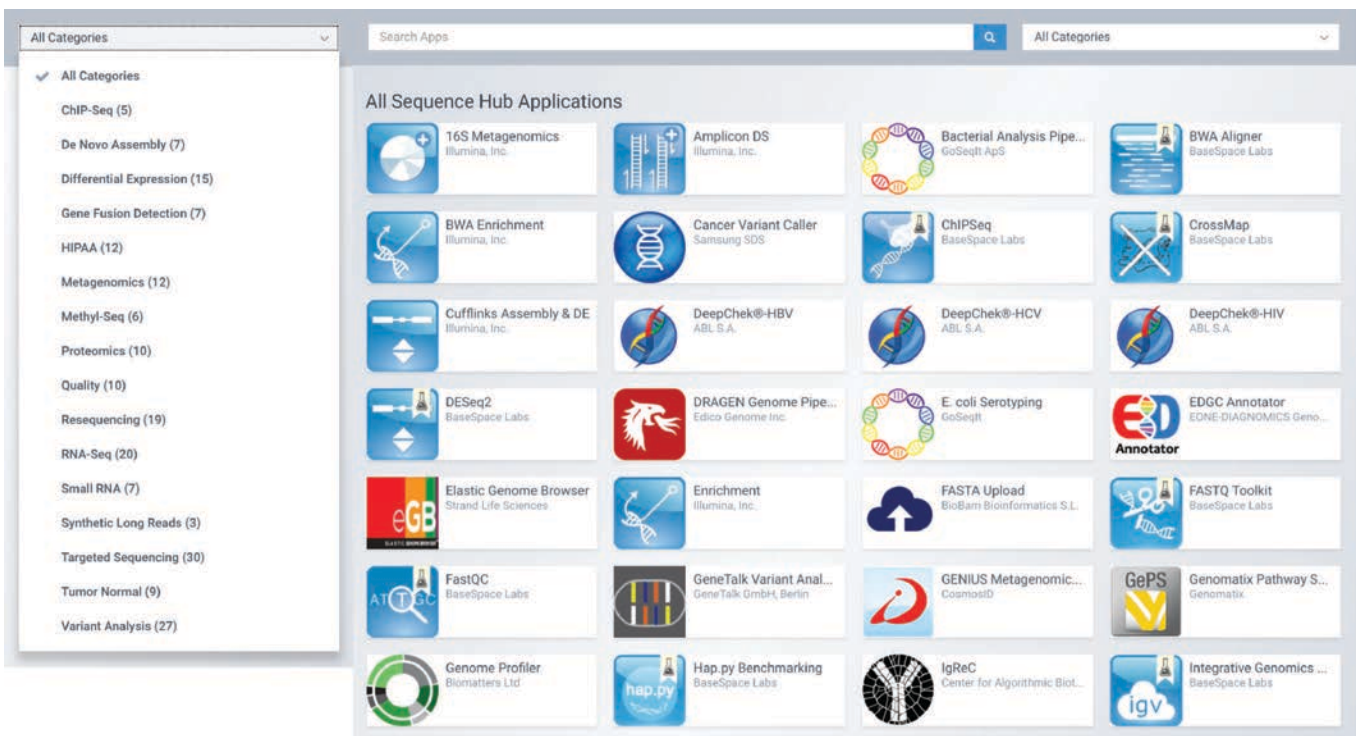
All Categories

All Categories
ChIP-Seq (5)
De Novo Assembly (7)
Differential Expression (15)
Gene Fusion Detection (7)
HIPAA (12)
Metagenomics (12)
Methyl-Seq (6)
Proteomics (10)
Quality (10)
Resequencing (19)
RNA-Seq (20)
Small RNA (7)
Synthetic Long Reads (3)
Targeted Sequencing (30)
Tumor Normal (9)
Variant Analysis (27)

Search Apps

All Categories

All Sequence Hub Applications

16S Metagenomics
Illumina, Inc.

Amplicon DS
Illumina, Inc.

Bacterial Analysis Pipe...
GoSeqIt ApS

BWA Aligner
BaseSpace Labs

BWA Enrichment
Illumina, Inc.

Cancer Variant Caller
Samsung SDS

ChIPSeq
BaseSpace Labs

CrossMap
BaseSpace Labs

Cufflinks Assembly & DE
Illumina, Inc.

DeepChek®-HBV
ABL S.A.

DeepChek®-HCV
ABL S.A.

DeepChek®-HIV
ABL S.A.

DESeq2
BaseSpace Labs

DRAGEN Genome Pipe...
Edico Genome Inc.

E. coli Serotyping
GoSeqIt

EDGC Annotator
EONE-DIAGNOMICS Geno...
Annotator

eGB
Elastic Genome Browser
Strand Life Sciences

Enrichment
Illumina, Inc.

FASTA Upload
BioBam Bioinformatics S.L.

FASTQ Toolkit
BaseSpace Labs

ATTGC
FastQC
BaseSpace Labs

GeneTalk Variant Anal...
GeneTalk GmbH, Berlin

GENIUS Metagenomic...
CosmosID

GePS
Genomatix Pathway S...
Genomatix

Genome Profiler
Biomatters Ltd

hap.py
Hap.py Benchmarking
BaseSpace Labs

IgReC
Center for Algorithmic Biot...

igv
Integrative Genomics ...
BaseSpace Labs